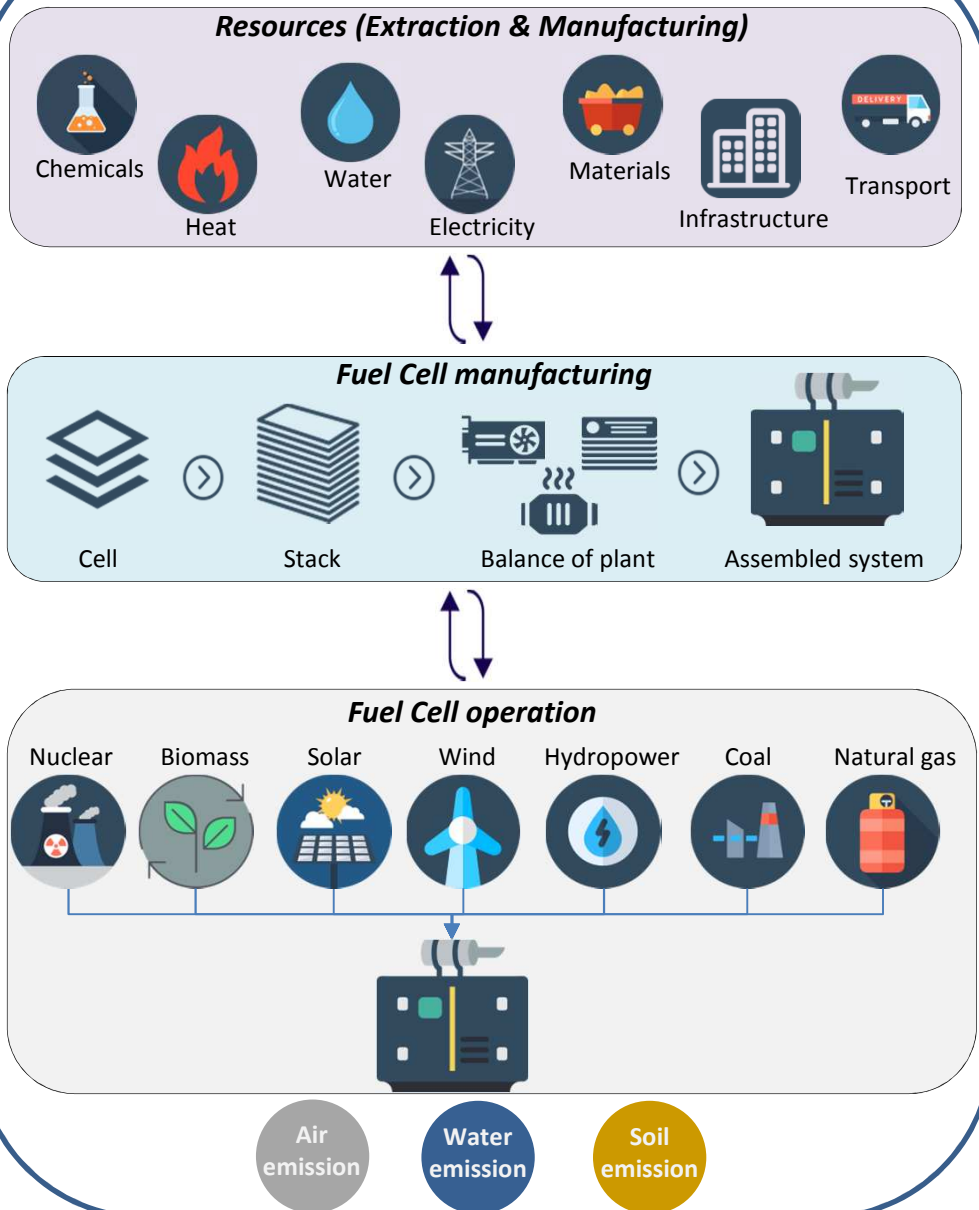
Resources (Extraction & Manufacturing)

Chemicals
Heat
Water
Electricity
Materials
Infrastructure
DELIVERY
Transport

Fuel Cell manufacturing

Cell
Stack
Balance of plant
Assembled system

Fuel Cell operation

Nuclear
Biomass
Solar
Wind
Hydropower
Coal
Natural gas

Air emission
Water emission
Soil emission